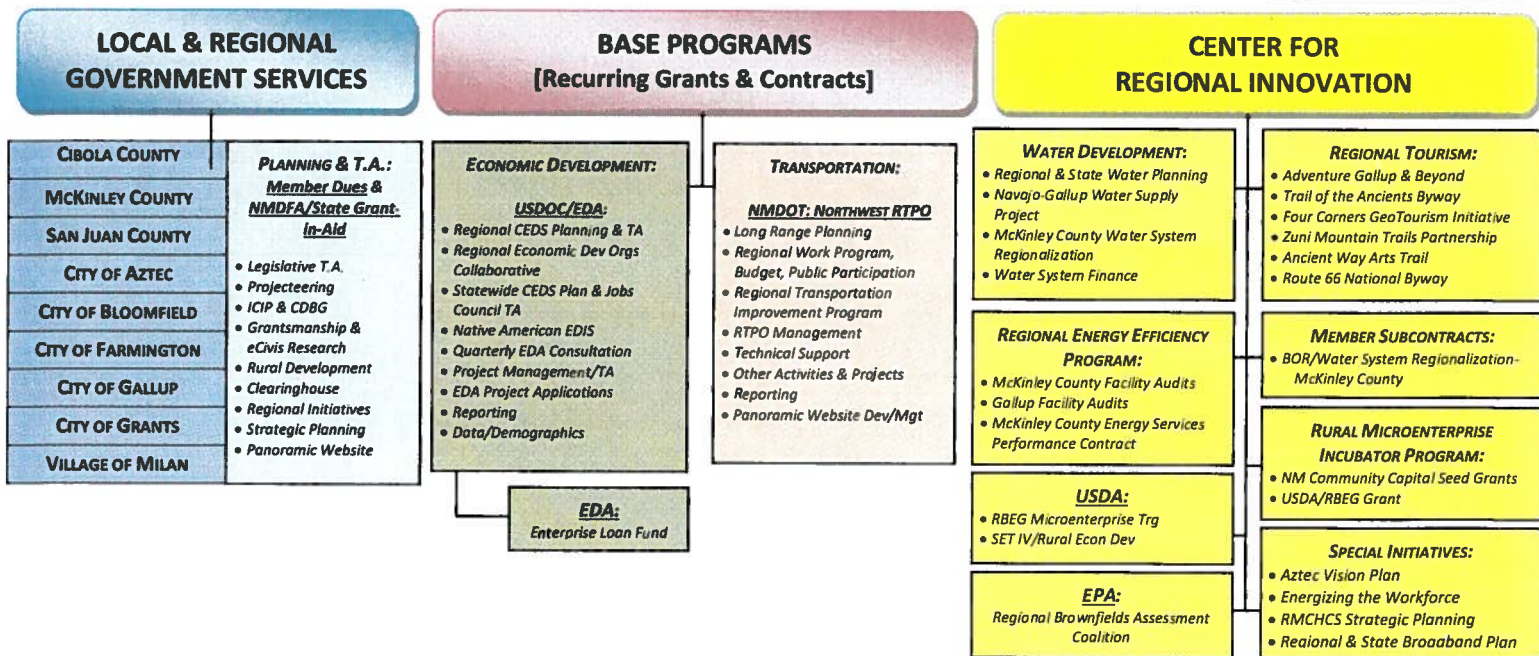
LOCAL & REGIONAL GOVERNMENT SERVICES

CIBOLA COUNTY
MCKINLEY COUNTY
SAN JUAN COUNTY
CITY OF AZTEC
CITY OF BLOOMFIELD
CITY OF FARMINGTON
CITY OF GALLUP
CITY OF GRANTS
VILLAGE OF MILAN

PLANNING & T.A.:
Member Dues & NMDFA/State Grant-in-Aid
• Legislative T.A.
• Projecteering
• ICIP & CDBG
• Grantsmanship & eCivis Research
• Rural Development
• Clearinghouse
• Regional Initiatives
• Strategic Planning
• Panoramic Website

BASE PROGRAMS
[Recurring Grants & Contracts]

ECONOMIC DEVELOPMENT:
USDOC/EDA:
• Regional CEDS Planning & TA
• Regional Economic Dev Orgs Collaborative
• Statewide CEDS Plan & Jobs Council TA
• Native American EDIS
• Quarterly EDA Consultation
• Project Management/TA
• EDA Project Applications
• Reporting
• Data/Demographics

EDA:
Enterprise Loan Fund

TRANSPORTATION:
NMDOT: NORTHWEST RTPO
• Long Range Planning
• Regional Work Program, Budget, Public Participation
• Regional Transportation Improvement Program
• RTPO Management
• Technical Support
• Other Activities & Projects
• Reporting
• Panoramic Website Dev/Mgt

CENTER FOR REGIONAL INNOVATION

WATER DEVELOPMENT:
• Regional & State Water Planning
• Navajo-Gallup Water Supply Project
• McKinley County Water System Regionalization
• Water System Finance

REGIONAL ENERGY EFFICIENCY PROGRAM:
• McKinley County Facility Audits
• Gallup Facility Audits
• McKinley County Energy Services Performance Contract

USDA:
• RBEG Microenterprise Trg
• SET IV/Rural Econ Dev

EPA:
Regional Brownfields Assessment Coalition

REGIONAL TOURISM:
• Adventure Gallup & Beyond
• Trail of the Ancients Byway
• Four Corners GeoTourism Initiative
• Zuni Mountain Trails Partnership
• Ancient Way Arts Trail
• Route 66 National Byway

MEMBER SUBCONTRACTS:
• BOR/Water System Regionalization-McKinley County

RURAL MICROENTERPRISE INCUBATOR PROGRAM:
• NM Community Capital Seed Grants
• USDA/RBEG Grant

SPECIAL INITIATIVES:
• Aztec Vision Plan
• Energizing the Workforce
• RMCHCS Strategic Planning
• Regional & State Broadband Plan